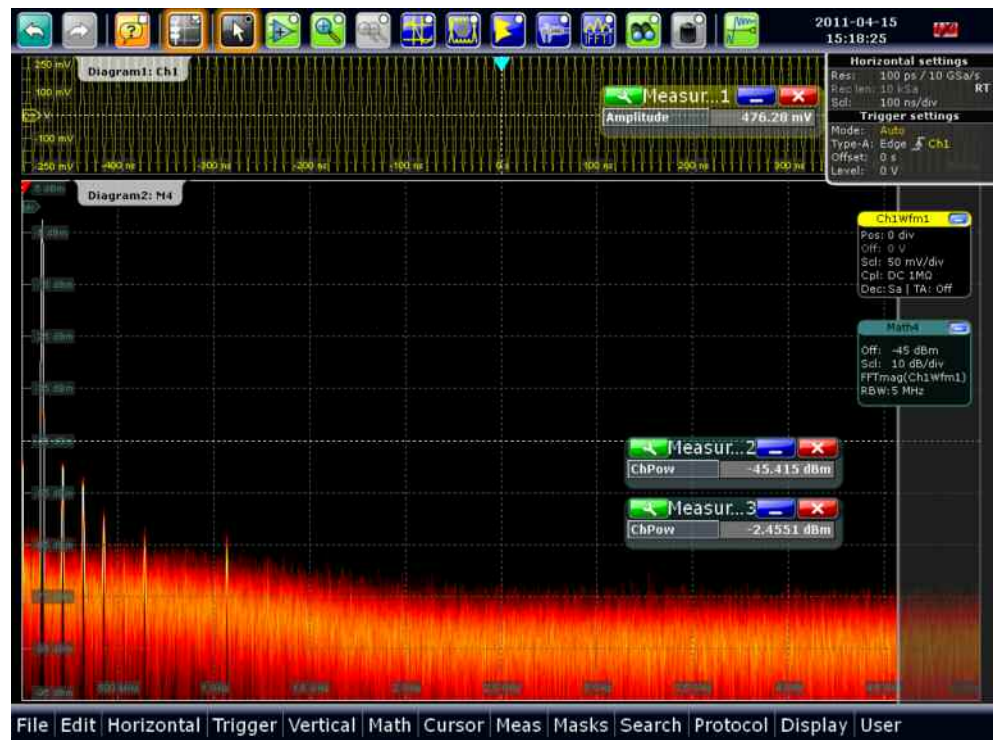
2011-04-15
15:18:25

250 mV
Diagram1: Ch1
100 mV
-100 mV
-250 mV
-400 ns
-300 ns
-200 ns
-100 ns
0 s
100 ns
200 ns
300 ns

Measur...1
Amplitude 476.28 mV

Horizontal settings
Res: 100 ps / 10 GSa/s
Rec len: 10 kSa
RT
Scl: 100 ns/div
Trigger settings
Mode: Auto
Type-A: Edge Ch1
Offset: 0 s
Level: 0 V

5 dBm
Diagram2: M4

Ch1Wfm1
Pos: 0 div
Off: 0 V
Scl: 50 mV/div
Cpl: DC 1MΩ
Dec:Sa | TA: Off

Math4
Off: -45 dBm
Scl: 10 dB/div
FFTmag(Ch1Wfm1)
RBW:5 MHz

Measur...2
ChPow -45.415 dBm

Measur...3
ChPow -2.4551 dBm

File Edit Horizontal Trigger Vertical Math Cursor Meas Masks Search Protocol Display User